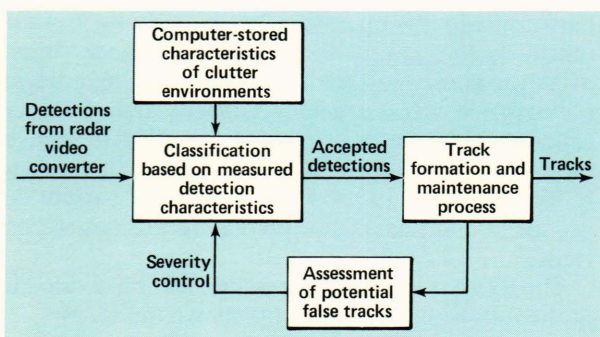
Computer-stored characteristics of clutter environments

Detections from radar video converter

Classification based on measured detection characteristics

Accepted detections

Track formation and maintenance process

Tracks

Severity control

Assessment of potential false tracks